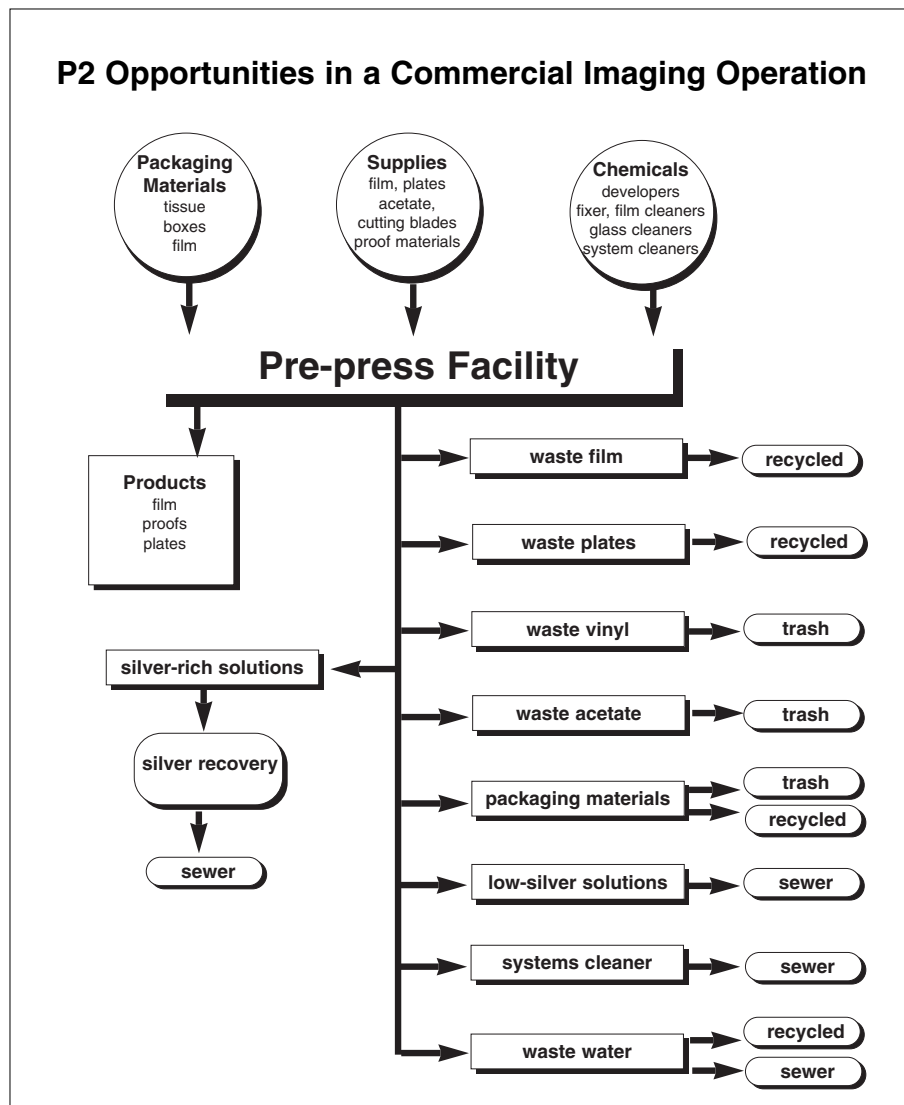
P2 Opportunities in a Commercial Imaging Operation

Packaging Materials
tissue
boxes
film

Supplies
film, plates
acetate,
cutting blades
proof materials

Chemicals
developers
fixer, film cleaners
glass cleaners
system cleaners

Pre-press Facility

Products
film
proofs
plates

silver-rich solutions

silver recovery

sewer

waste film

recycled

waste plates

recycled

waste vinyl

trash

waste acetate

trash

packaging materials

trash

recycled

low-silver solutions

sewer

systems cleaner

sewer

waste water

recycled

sewer